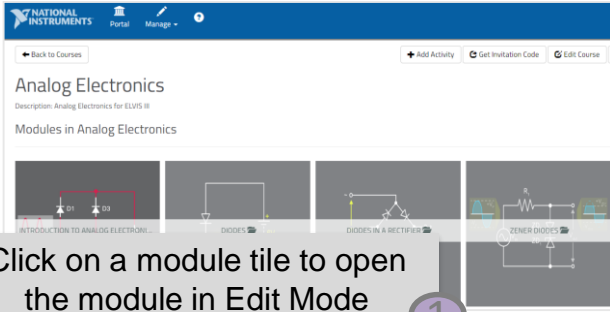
NATIONAL INSTRUMENTS Portal Manage ?

Back to Courses

Add Activity Get Invitation Code Edit Course

Analog Electronics

Description: Analog Electronics for ELVIS III

Modules in Analog Electronics

D1 D3

INTRODUCTION TO ANALOG ELECTRONI...

DIODES

DIODES IN A RECTIFIER

ZENER DIODES

Click on a module tile to open the module in Edit Mode

1